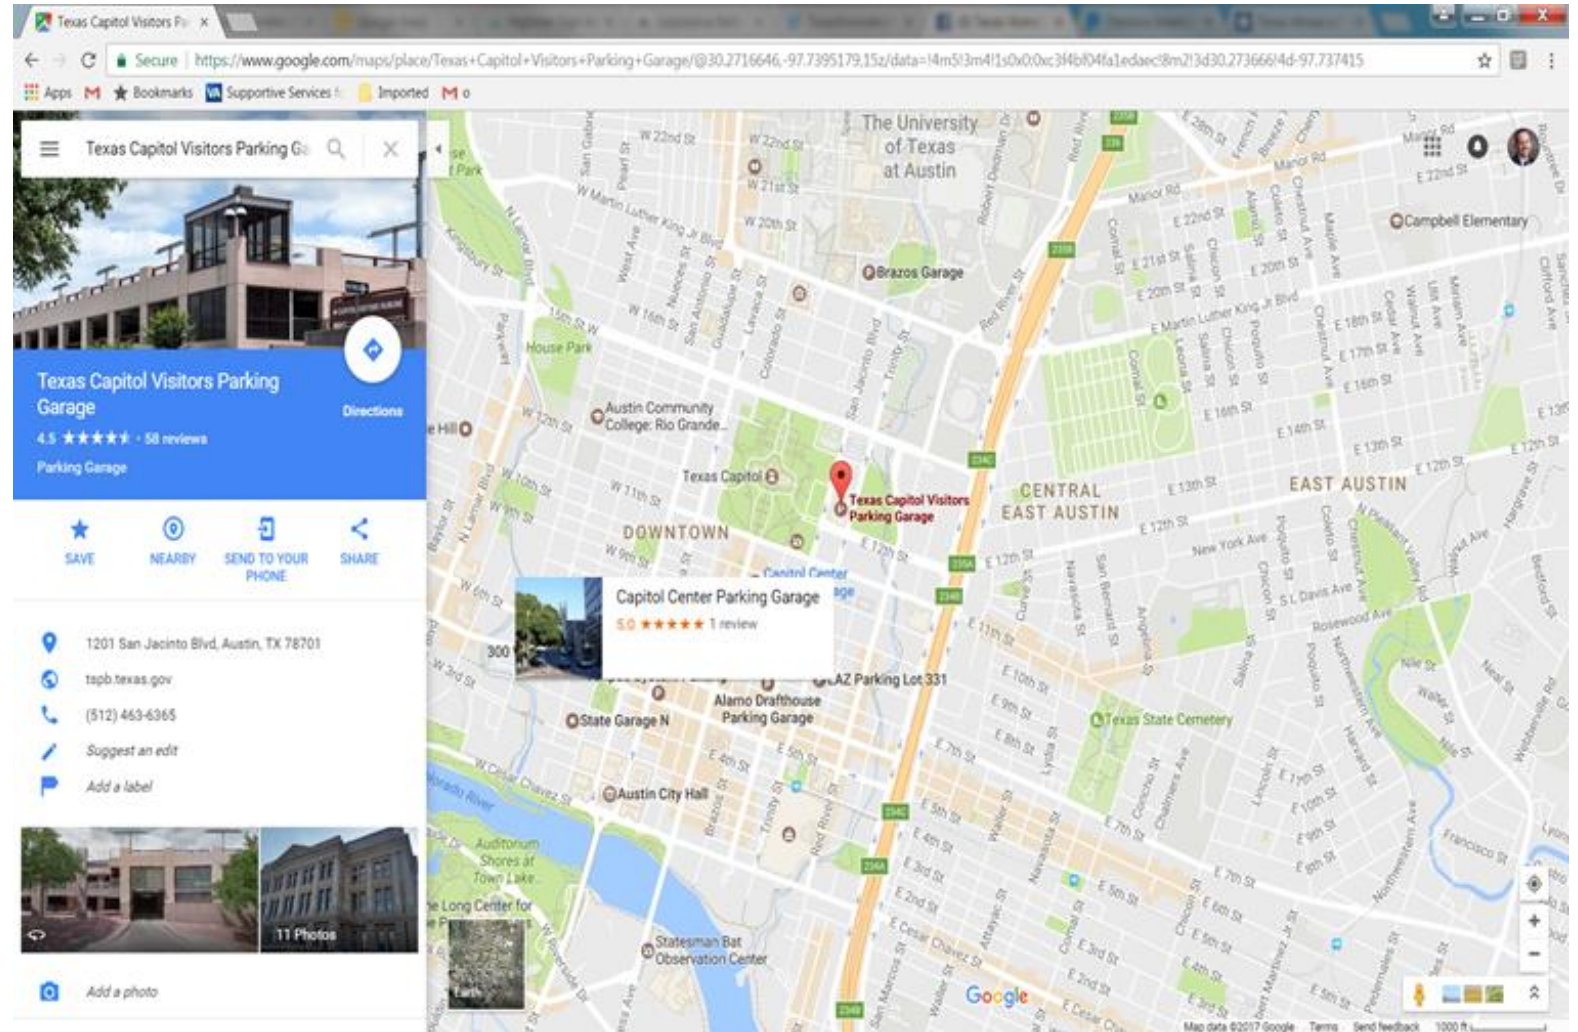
Texas Capitol Visitors Pa ×

Secure | https://www.google.com/maps/place/Texas+Capitol+Visitors+Parking+Garage/@30.2716646,-97.7395179,15z/data=!4m5!3m4!1s0x0:0xc3f4bf04fa1edaec!8m2!3d30.273666!4d-97.737415

Apps Bookmarks Supportive Services Imported

Texas Capitol Visitors Parking Ga

Texas Capitol Visitors Parking Garage

Directions

4.5 ★★★★★ · 58 reviews

Parking Garage

SAVE NEARBY SEND TO YOUR PHONE SHARE

1201 San Jacinto Blvd, Austin, TX 78701

tspb.texas.gov

(512) 463-6365

Suggest an edit

Add a label

11 Photos

Add a photo

The University of Texas at Austin

Brazos Garage

Campbell Elementary

House Park

Austin Community College: Rio Grande...

Texas Capitol

Texas Capitol Visitors Parking Garage

CENTRAL EAST AUSTIN

EAST AUSTIN

DOWNTOWN

Capitol Center Parking Garage

5.0 ★★★★★ 1 review

AZ Parking Lot 331

Alamo Drafthouse Parking Garage

State Garage N

Texas State Cemetery

Austin City Hall

Auditorium Shores at Town Lake

Long Center for

Statesman Bat Observation Center

Earth

Google

Map data ©2017 Google Terms Send feedback 1000 ft